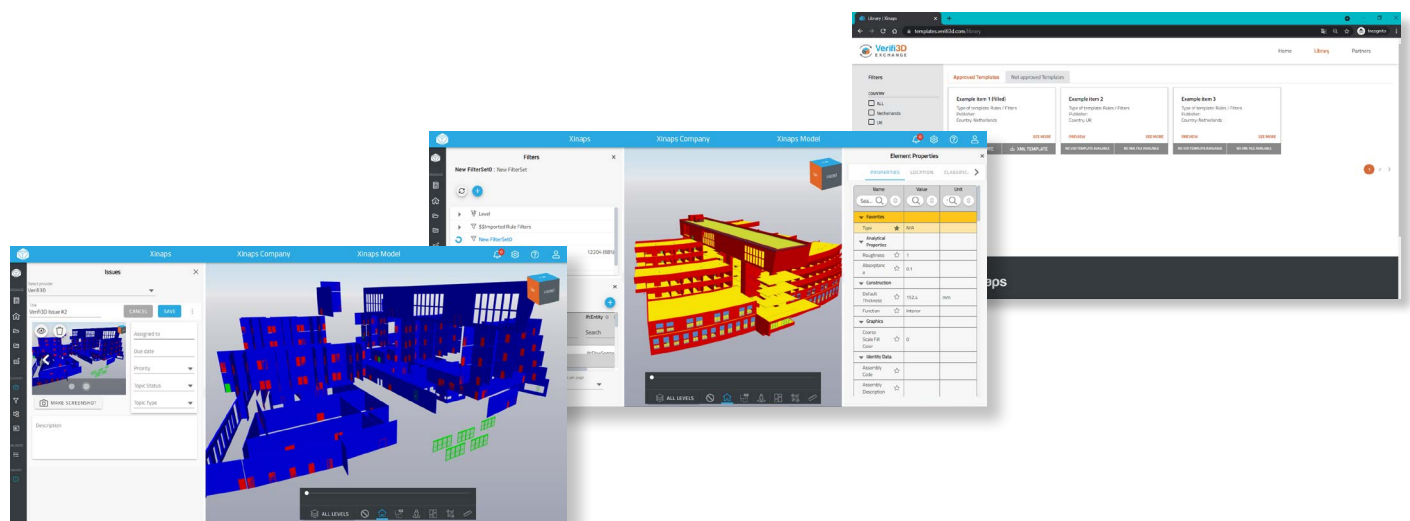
Library | Xinaps
templates.verifi3d.com/library
Incognito

Verifi3D EXCHANGE
Home Library Partners

Filters
COUNTRY
ALL
Netherlands
UK

Approved Templates Not approved Templates

Example item 1 (Filled)
Type of template: Rules | Filters
Publisher:
Country: Netherlands
SEE MORE
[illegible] XML TEMPLATE

Example item 2
Type of template: Rules | Filters
Publisher:
Country: UK
PREVIEW SEE MORE
NO IDS TEMPLATE AVAILABLE NO XML FILE AVAILABLE

Example item 3
Type of template: Rules | Filters
Publisher:
Country: Netherlands
PREVIEW SEE MORE
NO IDS TEMPLATE AVAILABLE NO XML FILE AVAILABLE

1

aps

Xinaps Xinaps Company Xinaps Model

Filters
New FilterSet0 : New FilterSet
Level
$$Imported Rule Filters
New FilterSet0
12204 (68%)
IfcEntity
Search

ALL LEVELS

Element Properties
PROPERTIES LOCATION CLASSIFIC
Name Value Unit
Sea...
Favorites
Type N/A
Analytical Properties
Roughness 1
Absorptance 0.1
Construction
Default Thickness 152.4 mm
Function Interior
Graphics
Coarse Scale Fill Color 0
Identity Data
Assembly Code
Assembly Description

Xinaps Xinaps Company Xinaps Model

Issues
Select provider
Verifi3D
Title
Verifi3D Issue #2
CANCEL SAVE
Assigned to
Due date
Priority
Topic Status
Topic Type
MAKE SCREENSHOT
Description

ALL LEVELS